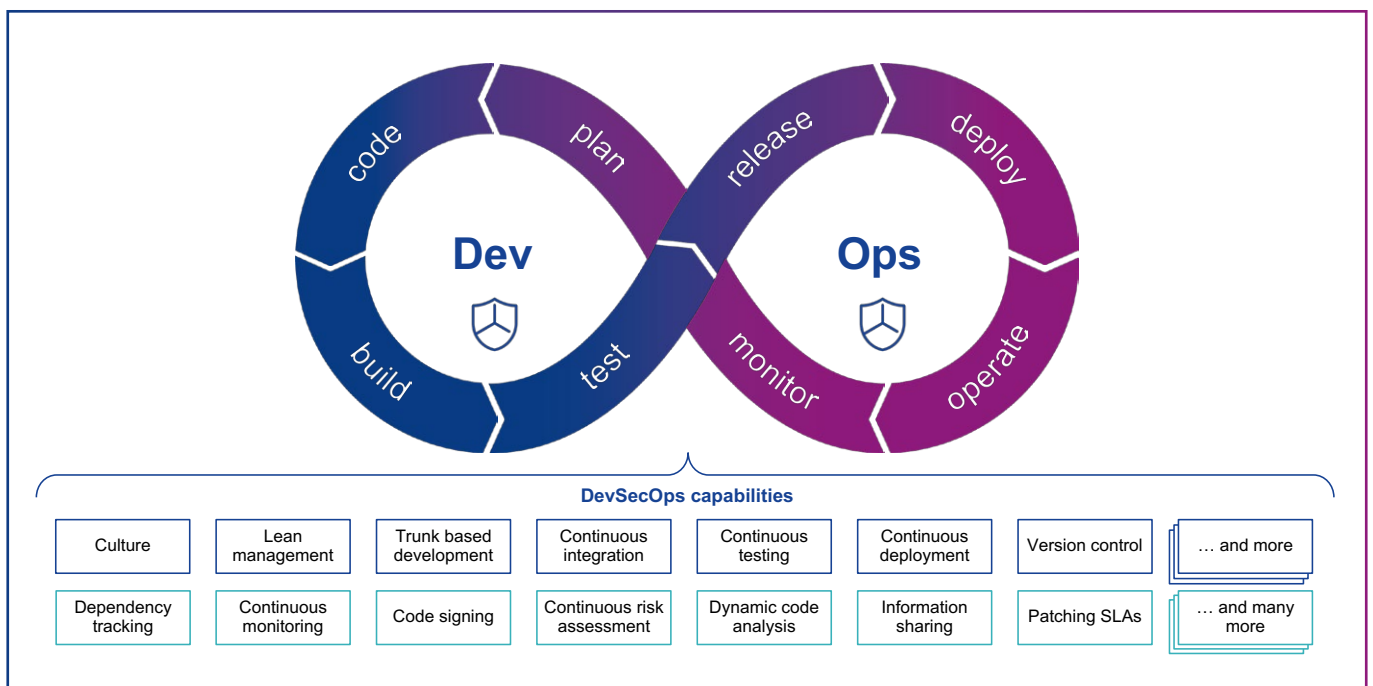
code
plan
release
deploy
Dev
Ops
build
test
monitor
operate

DevSecOps capabilities

| Culture | Lean management | Trunk based development | Continuous integration | Continuous testing | Continuous deployment | Version control | … and more |
|---|---|---|---|---|---|---|---|
| Dependency tracking | Continuous monitoring | Code signing | Continuous risk assessment | Dynamic code analysis | Information sharing | Patching SLAs | … and many more |